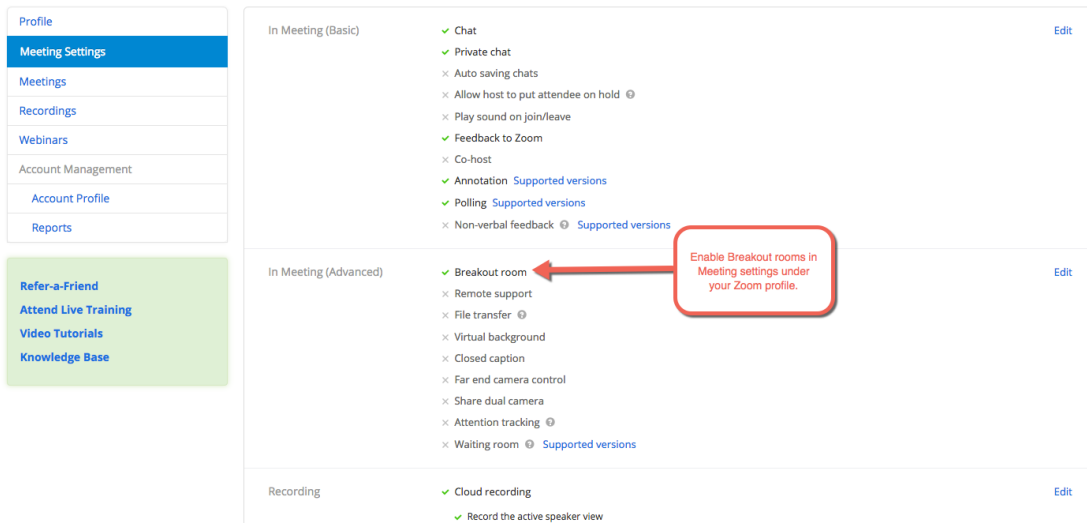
Profile
Meeting Settings
Meetings
Recordings
Webinars
Account Management
Account Profile
Reports

Refer-a-Friend
Attend Live Training
Video Tutorials
Knowledge Base

In Meeting (Basic)
✓ Chat
✓ Private chat
× Auto saving chats
× Allow host to put attendee on hold
× Play sound on join/leave
✓ Feedback to Zoom
× Co-host
✓ Annotation Supported versions
✓ Polling Supported versions
× Non-verbal feedback Supported versions
Edit

In Meeting (Advanced)
✓ Breakout room
× Remote support
× File transfer
× Virtual background
× Closed caption
× Far end camera control
× Share dual camera
× Attention tracking
× Waiting room Supported versions
Edit

Enable Breakout rooms in Meeting settings under your Zoom profile.

Recording
✓ Cloud recording
✓ Record the active speaker view
Edit